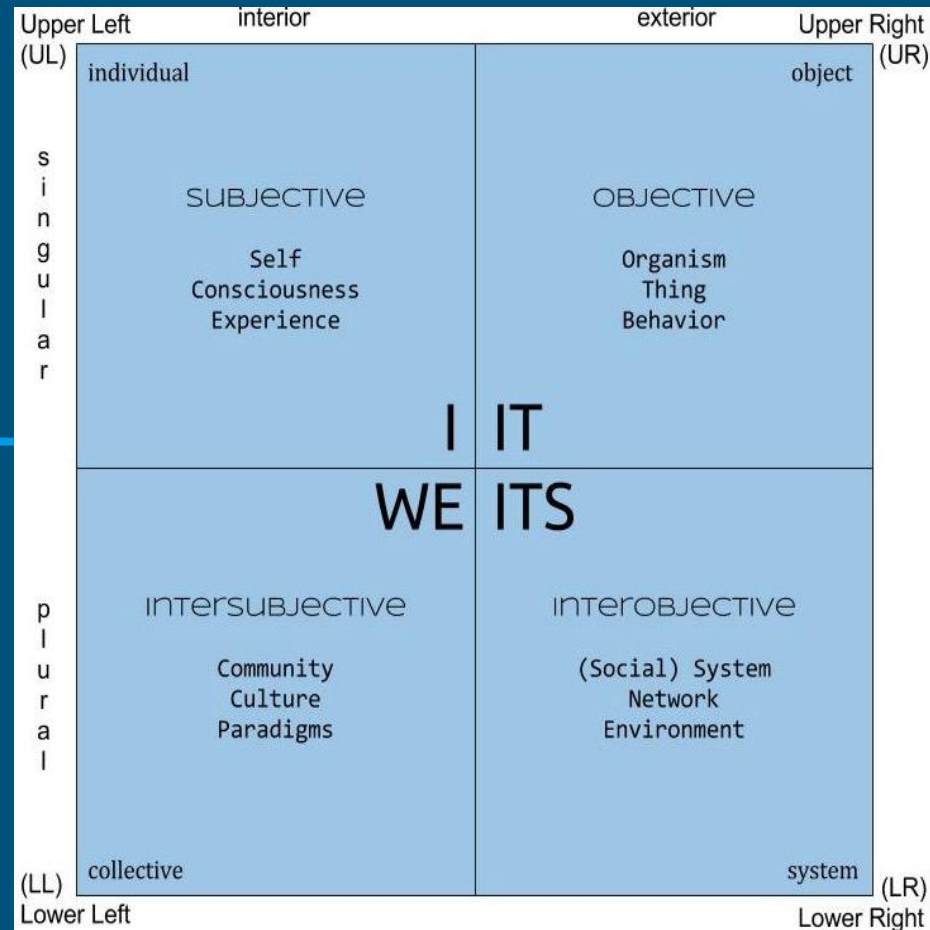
Upper Left (UL)

interior

exterior

Upper Right (UR)

singular

individual

SUBJECTIVE

Self
Consciousness
Experience

object

OBJECTIVE

Organism
Thing
Behavior

I IT

WE ITS

plural

INTERSUBJECTIVE

Community
Culture
Paradigms

INTEROBJECTIVE

(Social) System
Network
Environment

collective

system

(LL) Lower Left

(LR) Lower Right